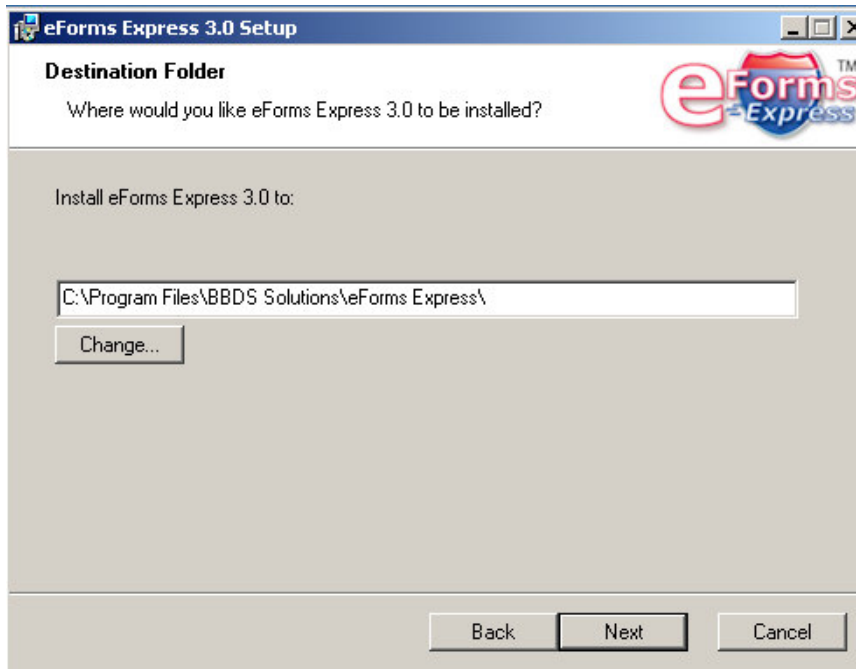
eForms Express 3.0 Setup

Destination Folder

Where would you like eForms Express 3.0 to be installed?

eForms Express TM

Install eForms Express 3.0 to:

C:\Program Files\BBDS Solutions\eForms Express\

Change...

Back Next Cancel